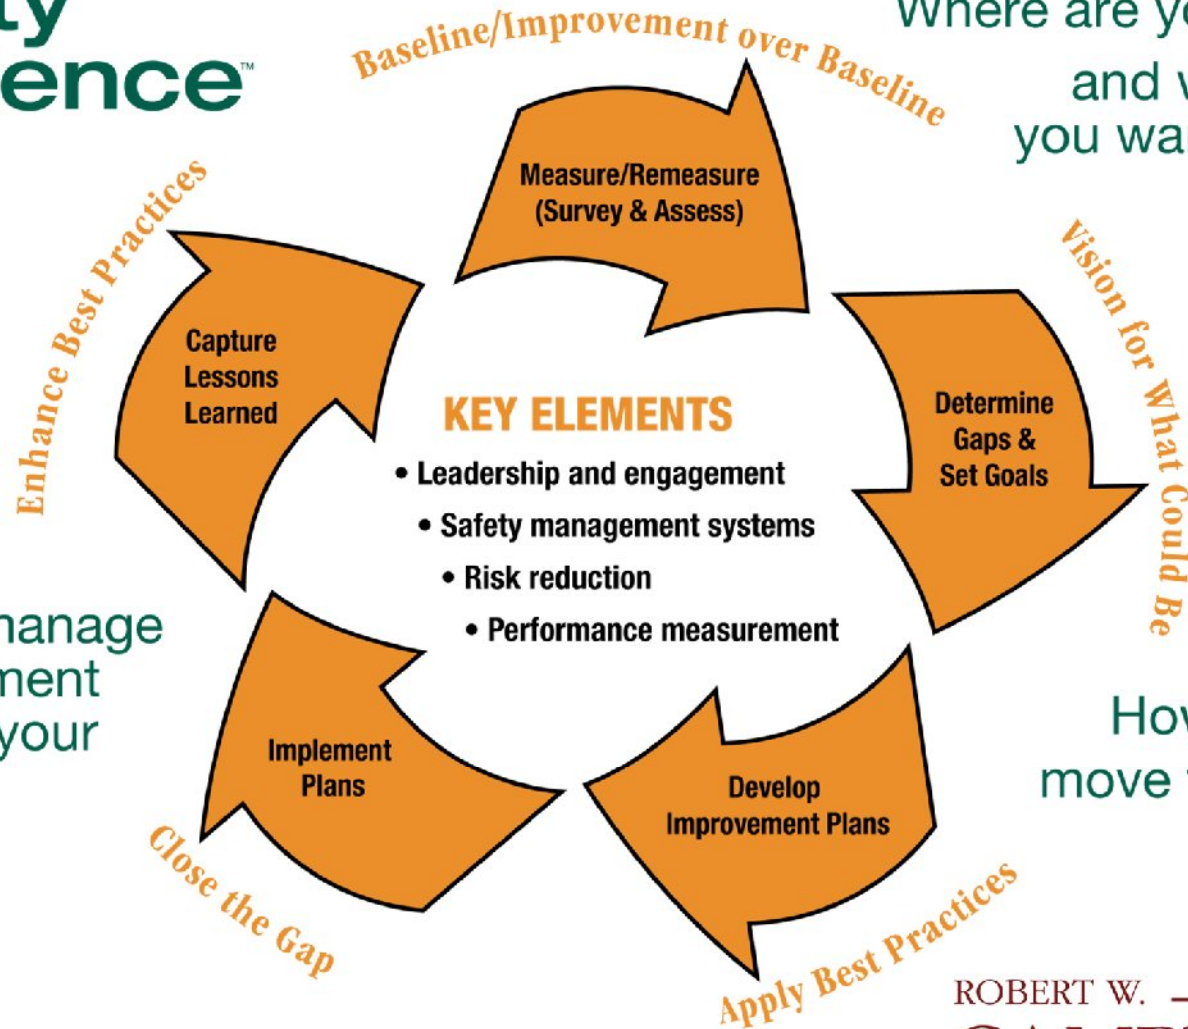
ty
ence™

Where are yo
and w
you wa

Baseline/Improvement over Baseline

Measure/Remeasure (Survey & Assess)

Vision for What Could Be

Determine Gaps & Set Goals

Enhance Best Practices

Capture Lessons Learned

KEY ELEMENTS
• Leadership and engagement
• Safety management systems
• Risk reduction
• Performance measurement

nanage
nent
your

How
move

Implement Plans

Develop Improvement Plans

Close the Gap

Apply Best Practices

ROBERT W.